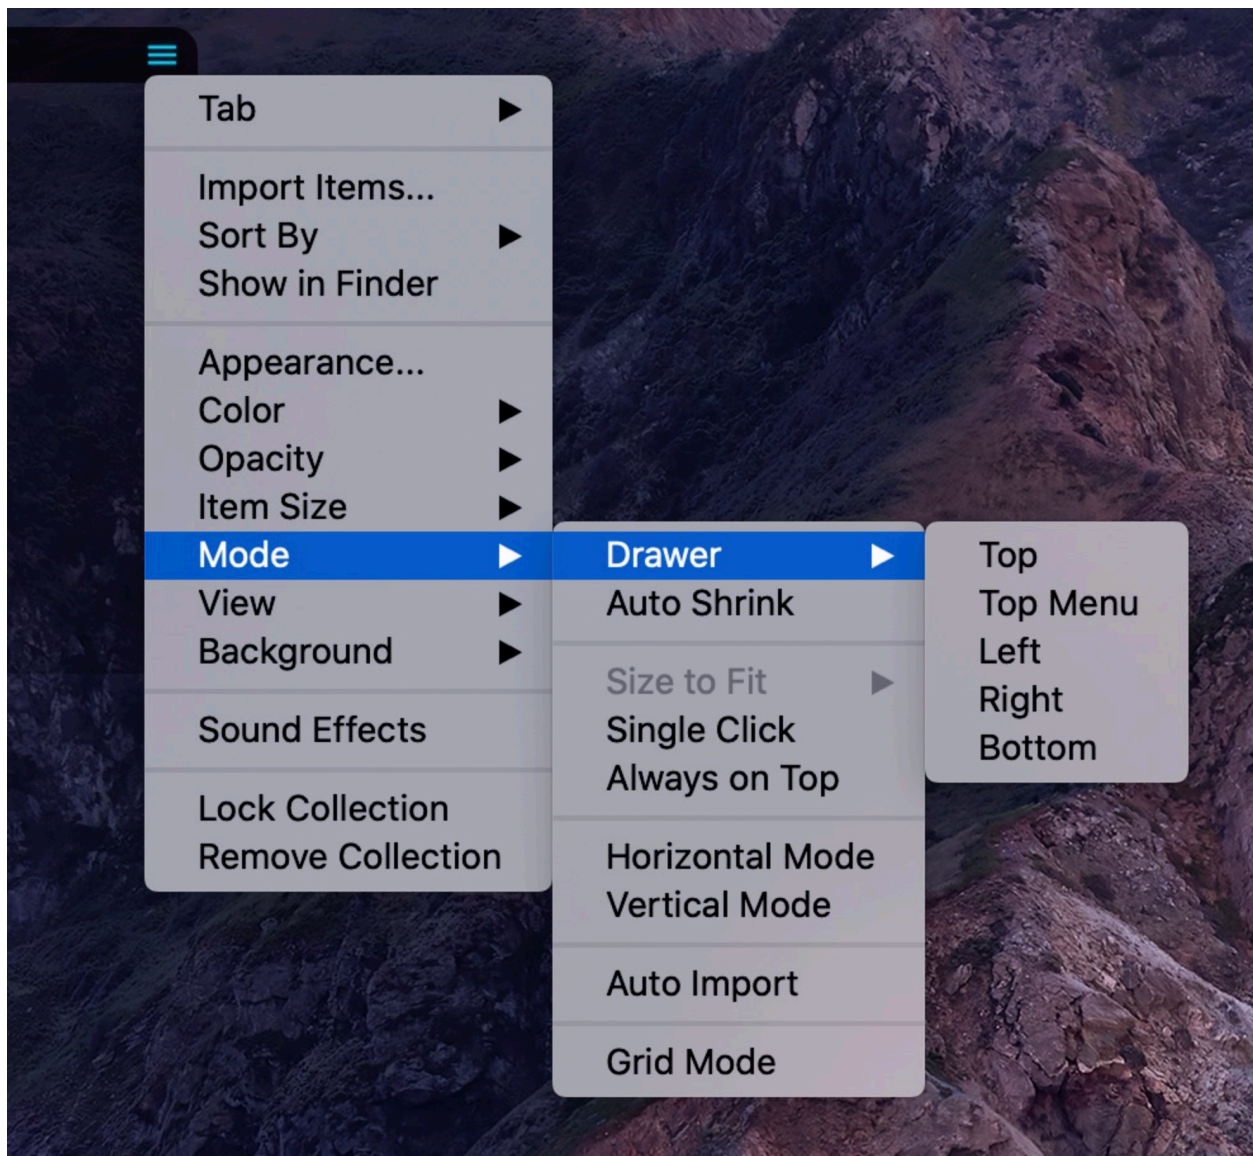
Tab

Import Items...
Sort By
Show in Finder

Appearance...
Color
Opacity
Item Size
Mode
View
Background

Sound Effects

Lock Collection
Remove Collection

Drawer
Auto Shrink

Size to Fit
Single Click
Always on Top

Horizontal Mode
Vertical Mode

Auto Import

Grid Mode

Top
Top Menu
Left
Right
Bottom